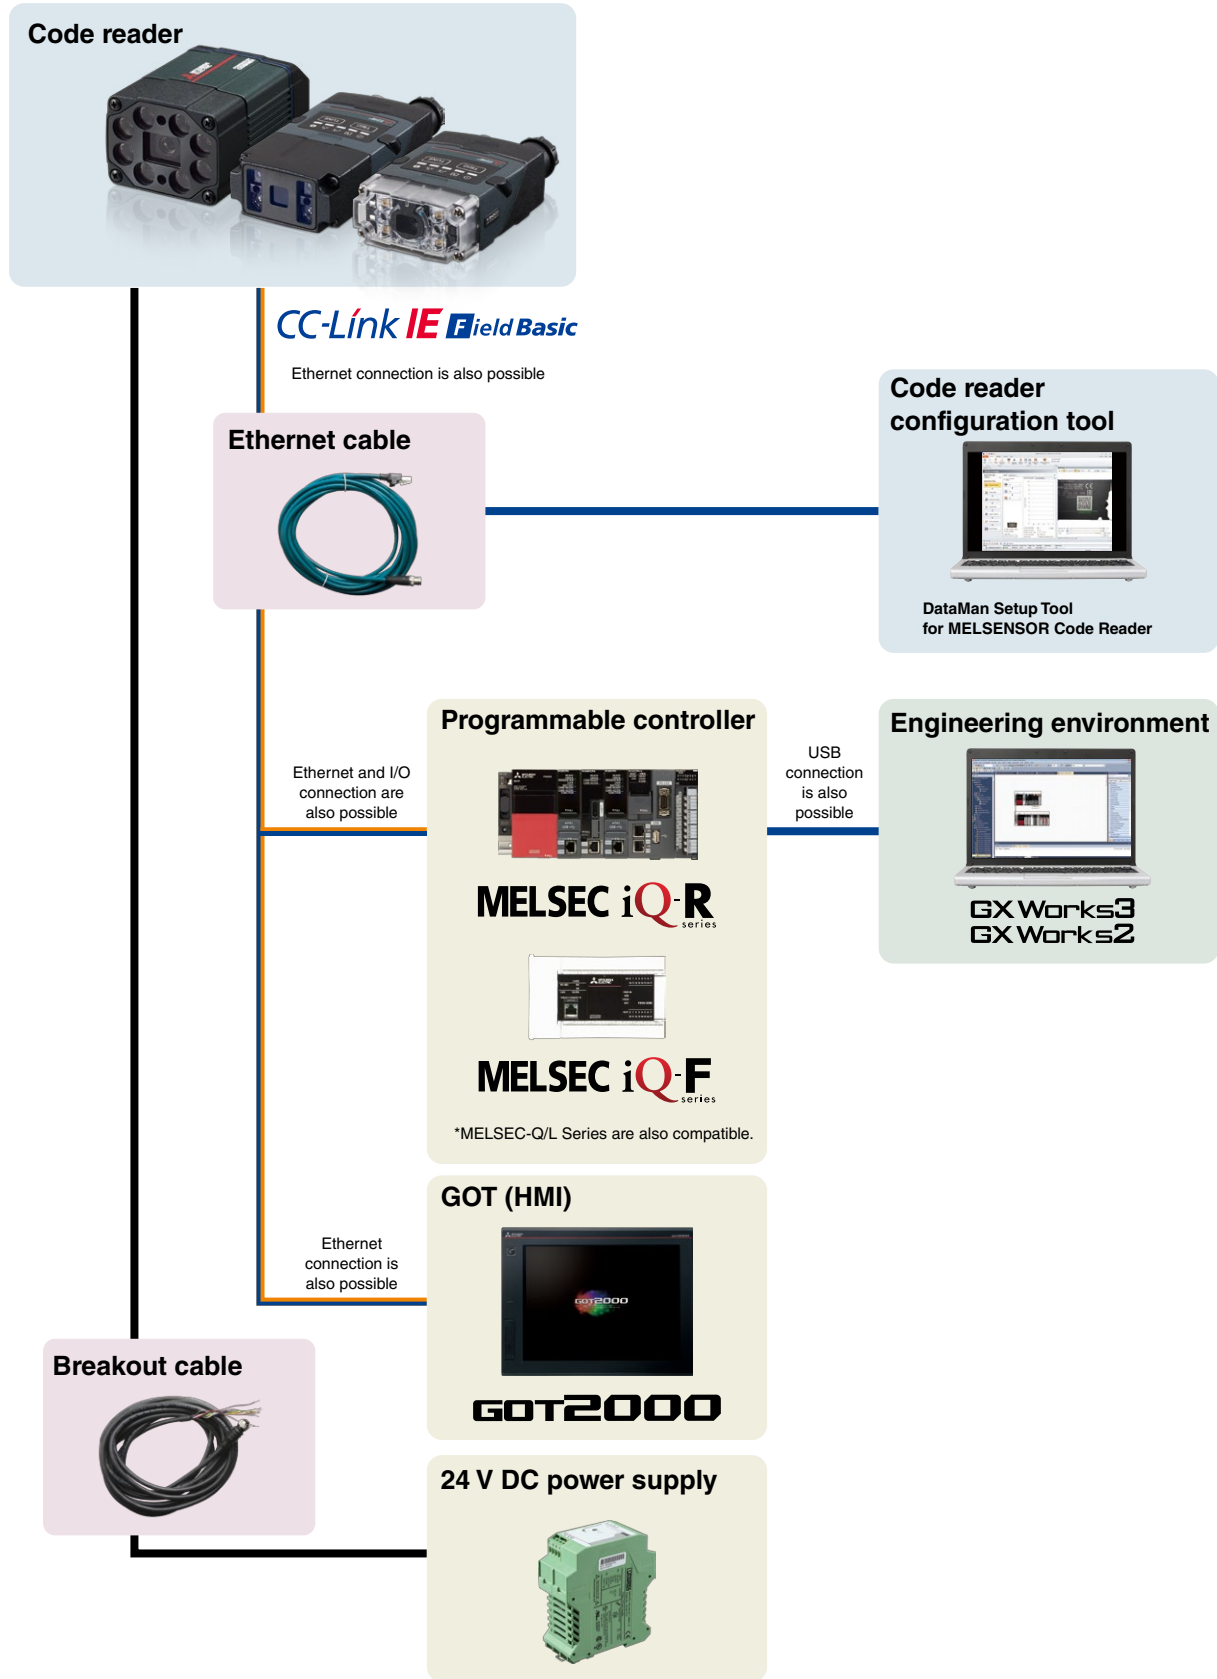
Code reader

CC-Link IE Field Basic

Ethernet connection is also possible

Ethernet cable

Code reader configuration tool

DataMan Setup Tool for MELSENSOR Code Reader

Programmable controller

Ethernet and I/O connection are also possible

USB connection is also possible

Engineering environment

MELSEC iQ-R series

GX Works3
GX Works2

MELSEC iQ-F series

*MELSEC-Q/L Series are also compatible.

GOT (HMI)

Ethernet connection is also possible

GOT2000

GOT2000

Breakout cable

24 V DC power supply